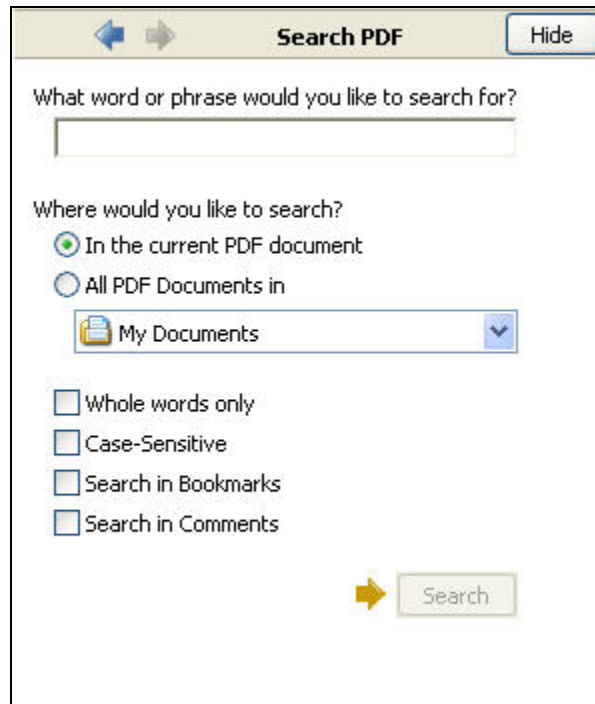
Search PDF

Hide

What word or phrase would you like to search for?

Where would you like to search?

In the current PDF document

All PDF Documents in

My Documents

Whole words only

Case-Sensitive

Search in Bookmarks

Search in Comments

Search